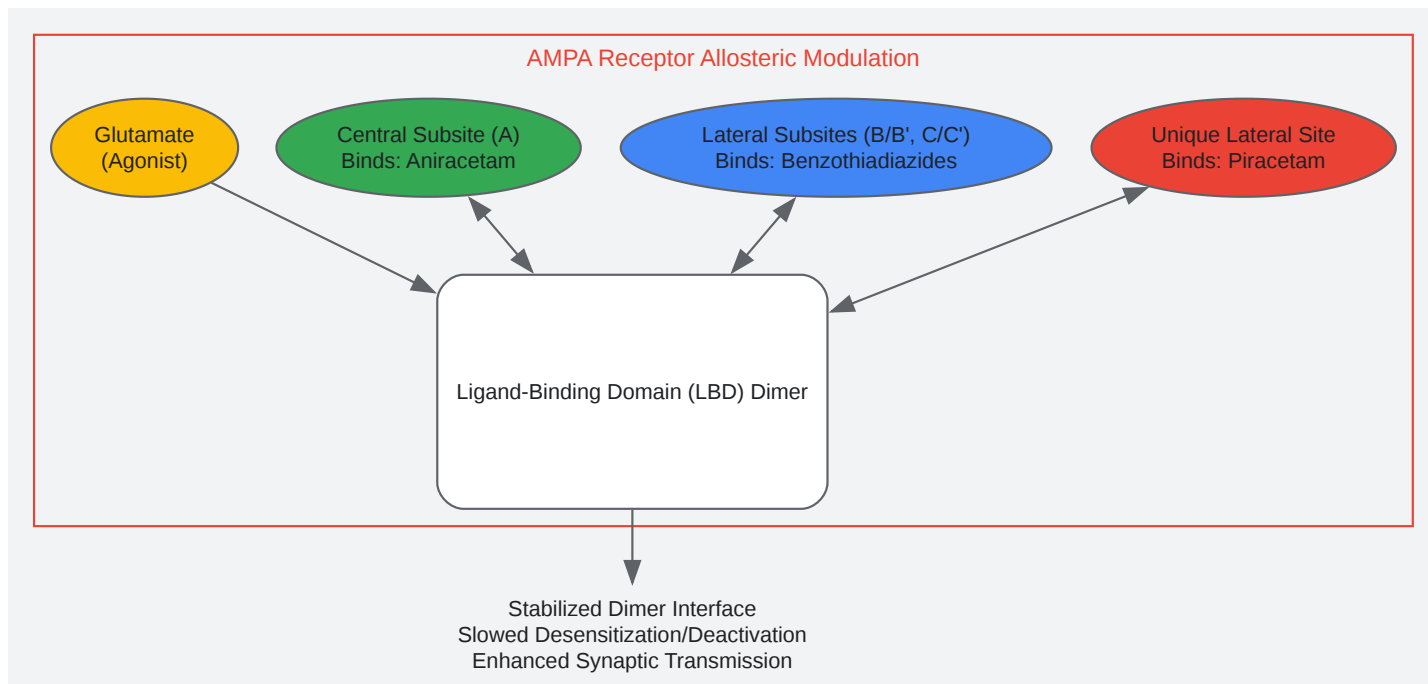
AMPA Receptor Allosteric Modulation

Glutamate
(Agonist)

Central Subsite (A)
Binds: Aniracetam

Lateral Subsites (B/B', C/C')
Binds: Benzothiadiazides

Unique Lateral Site
Binds: Piracetam

Ligand-Binding Domain (LBD) Dimer

Stabilized Dimer Interface
Slowed Desensitization/Deactivation
Enhanced Synaptic Transmission